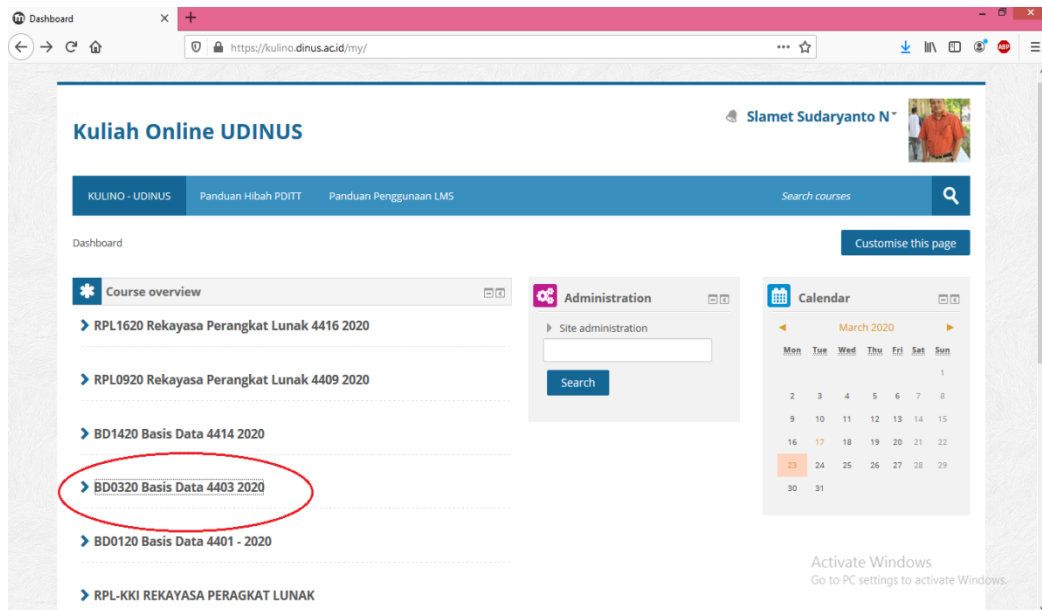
Dashboard ×
+

https://kulino.dinus.ac.id/my/

Kuliah Online UDINUS

Slamet Sudaryanto N

KULINO - UDINUS Panduan Hibah PDITT Panduan Penggunaan LMS Search courses

Dashboard

Customise this page

Course overview

RPL1620 Rekayasa Perangkat Lunak 4416 2020

RPL0920 Rekayasa Perangkat Lunak 4409 2020

BD1420 Basis Data 4414 2020

BD0320 Basis Data 4403 2020

BD0120 Basis Data 4401 - 2020

RPL-KKI REKAYASA PERAGKAT LUNAK

Administration

Site administration

Search

Calendar

March 2020

| Mon | Tue | Wed | Thu | Fri | Sat | Sun |
|---|---|---|---|---|---|---|
| | | | | | | 1 |
| 2 | 3 | 4 | 5 | 6 | 7 | 8 |
| 9 | 10 | 11 | 12 | 13 | 14 | 15 |
| 16 | 17 | 18 | 19 | 20 | 21 | 22 |
| 23 | 24 | 25 | 26 | 27 | 28 | 29 |
| 30 | 31 | | | | | |

Activate Windows
Go to PC settings to activate Windows.